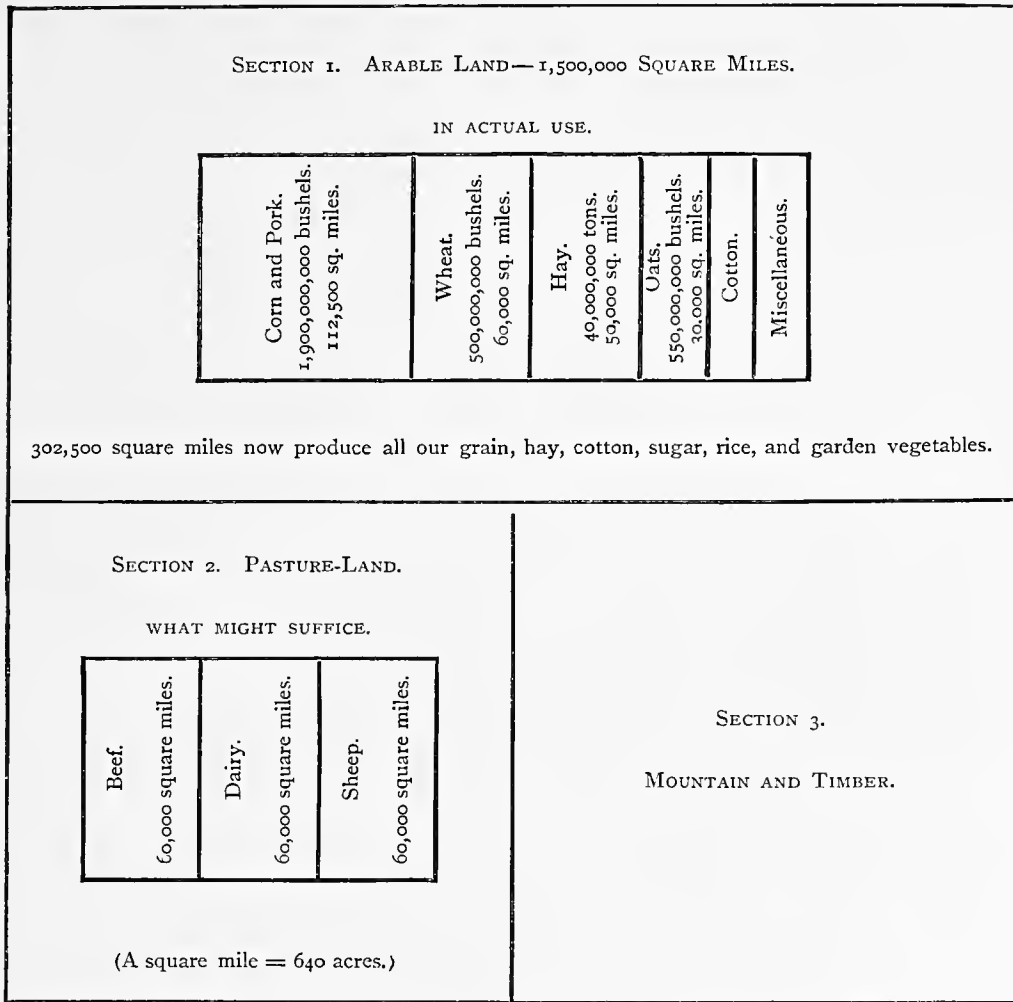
SECTION 1. ARABLE LAND—1,500,000 SQUARE MILES.

IN ACTUAL USE.

| Corn and Pork. 1,900,000,000 bushels. 112,500 sq. miles. | Wheat. 500,000,000 bushels. 60,000 sq. miles. | Hay. 40,000,000 tons. 50,000 sq. miles. | Oats. 550,000,000 bushels. 30,000 sq. miles. | Cotton. | Miscellaneous. |
|---|---|---|---|---|---|

302,500 square miles now produce all our grain, hay, cotton, sugar, rice, and garden vegetables.

SECTION 2. PASTURE-LAND.

WHAT MIGHT SUFFICE.

| Beef. 60,000 square miles. | Dairy. 60,000 square miles. | Sheep. 60,000 square miles. |
|---|---|---|

(A square mile = 640 acres.)

SECTION 3.

MOUNTAIN AND TIMBER.